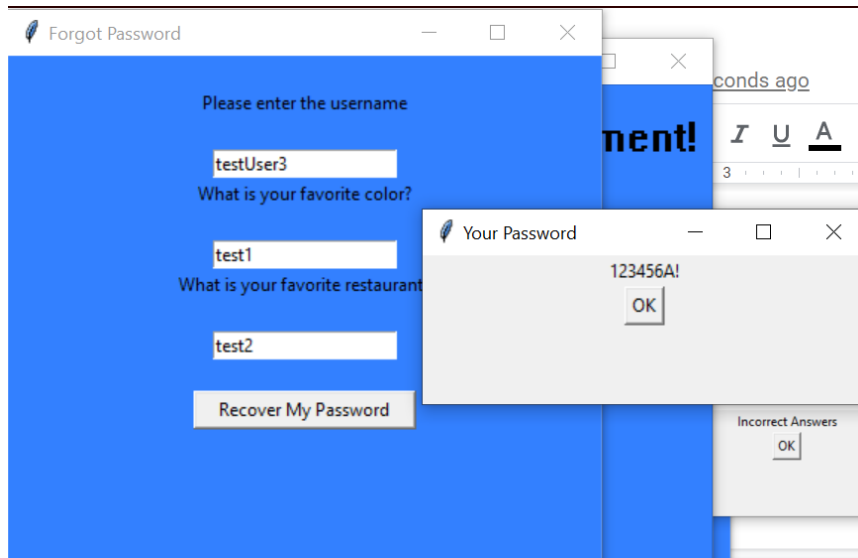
Forgot Password

Please enter the username

testUser3

What is your favorite color?

test1

What is your favorite restaurant

test2

Recover My Password

conds ago

ment!

I U A

3

Your Password

123456A!

OK

Incorrect Answers

OK